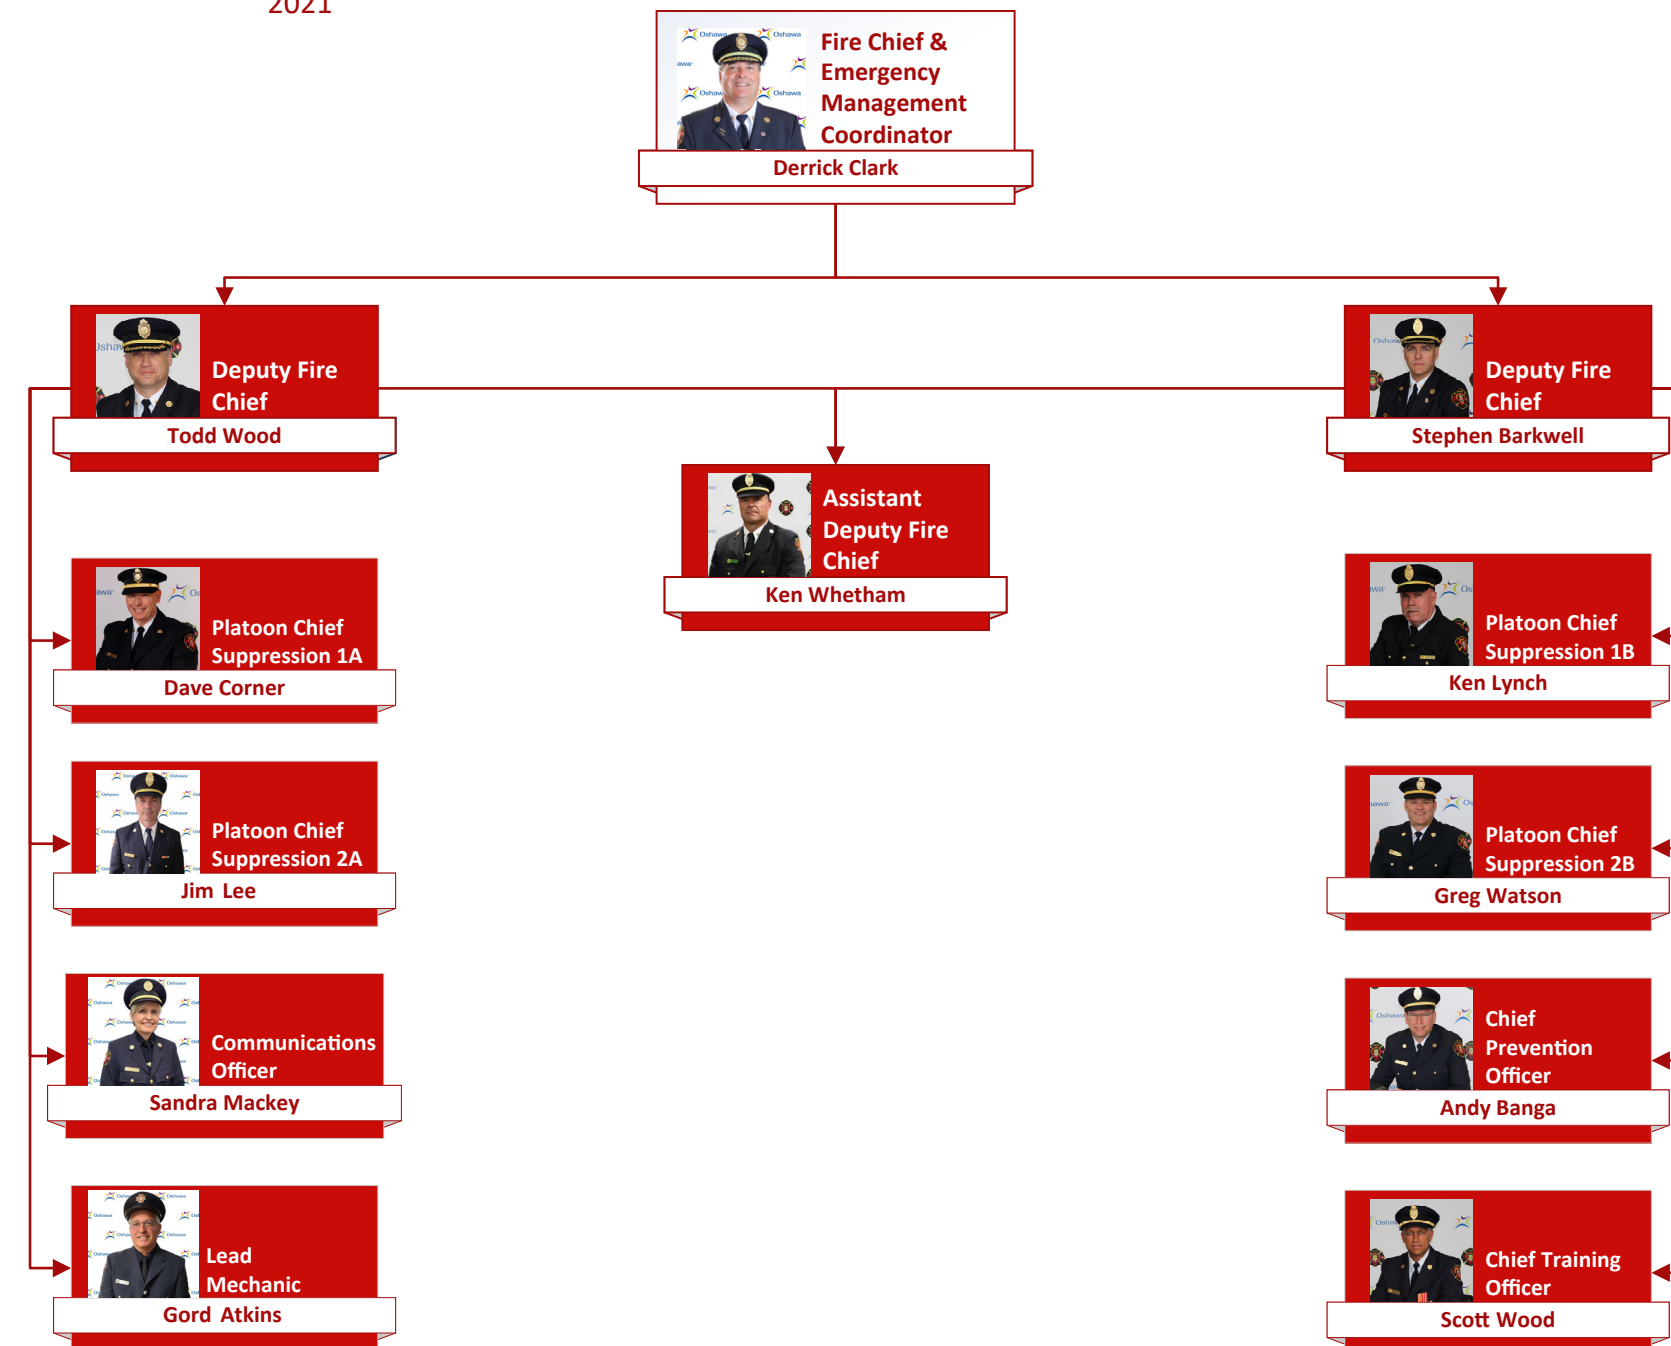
2021

Fire Chief & Emergency Management Coordinator
Derrick Clark

Deputy Fire Chief
Todd Wood

Deputy Fire Chief
Stephen Barkwell

Assistant Deputy Fire Chief
Ken Whetham

Platoon Chief Suppression 1A
Dave Corner

Platoon Chief Suppression 2A
Jim Lee

Communications Officer
Sandra Mackey

Lead Mechanic
Gord Atkins

Platoon Chief Suppression 1B
Ken Lynch

Platoon Chief Suppression 2B
Greg Watson

Chief Prevention Officer
Andy Banga

Chief Training Officer
Scott Wood